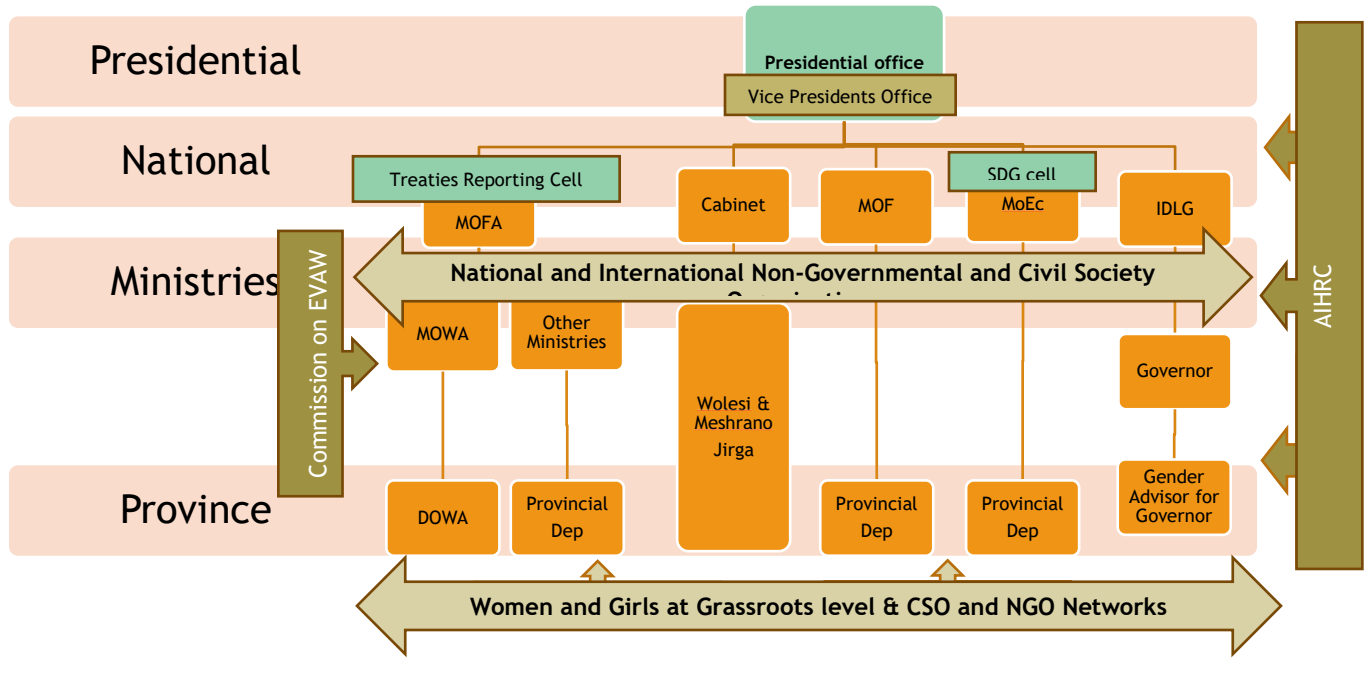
Presidential

Presidential office

Vice Presidents Office

National

Treaties Reporting Cell

MOFA

Cabinet

MOF

SDG cell

MoEc

IDLG

Ministries

National and International Non-Governmental and Civil Society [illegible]

Commission on EVAW

MOWA

Other Ministries

Wolesi & Meshrano Jirga

Governor

AIHRC

Province

DOWA

Provincial Dep

Provincial Dep

Provincial Dep

Gender Advisor for Governor

Women and Girls at Grassroots level & CSO and NGO Networks